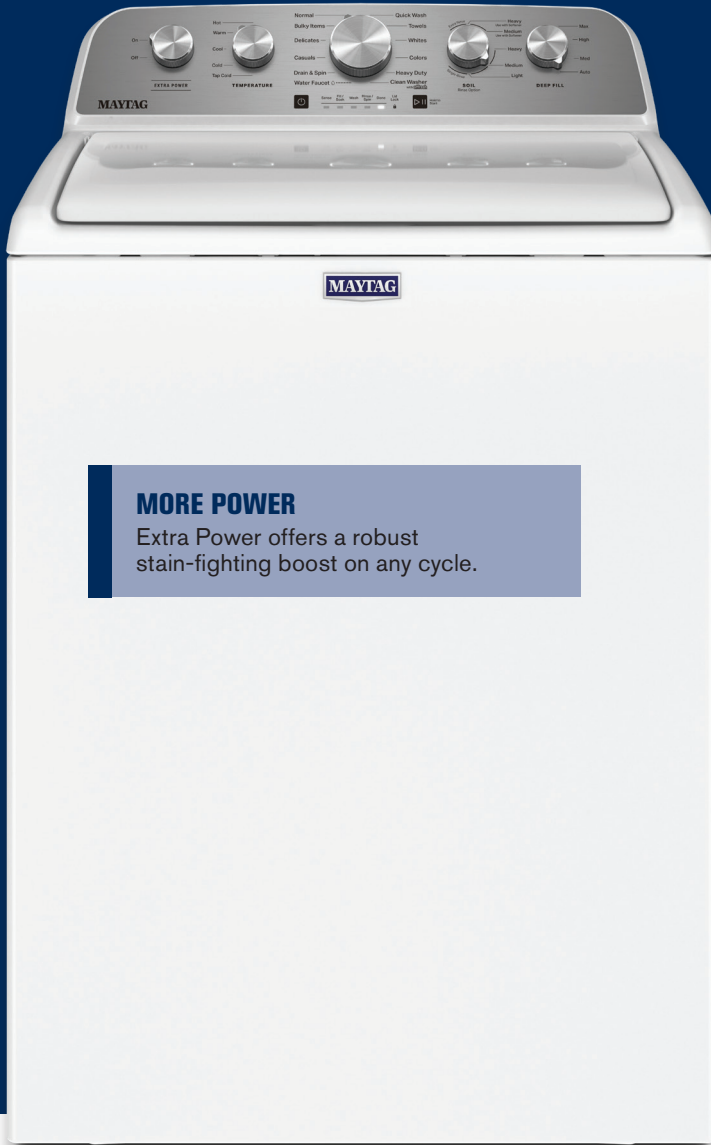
On
Off
EXTRA POWER
Hot
Warm
Cool
Cold
Tap Cold
TEMPERATURE
MAYTAG
Normal
Bulky Items
Delicates
Casuals
Drain & Spin
Water Faucet
Quick Wash
Towels
Whites
Colors
Heavy Duty
Clean Washer
Heavy
Medium
Heavy
Medium
Light
SOIL
Max
High
Med
Auto
DEEP FILL
MAYTAG
MORE POWER
Extra Power offers a robust stain-fighting boost on any cycle.